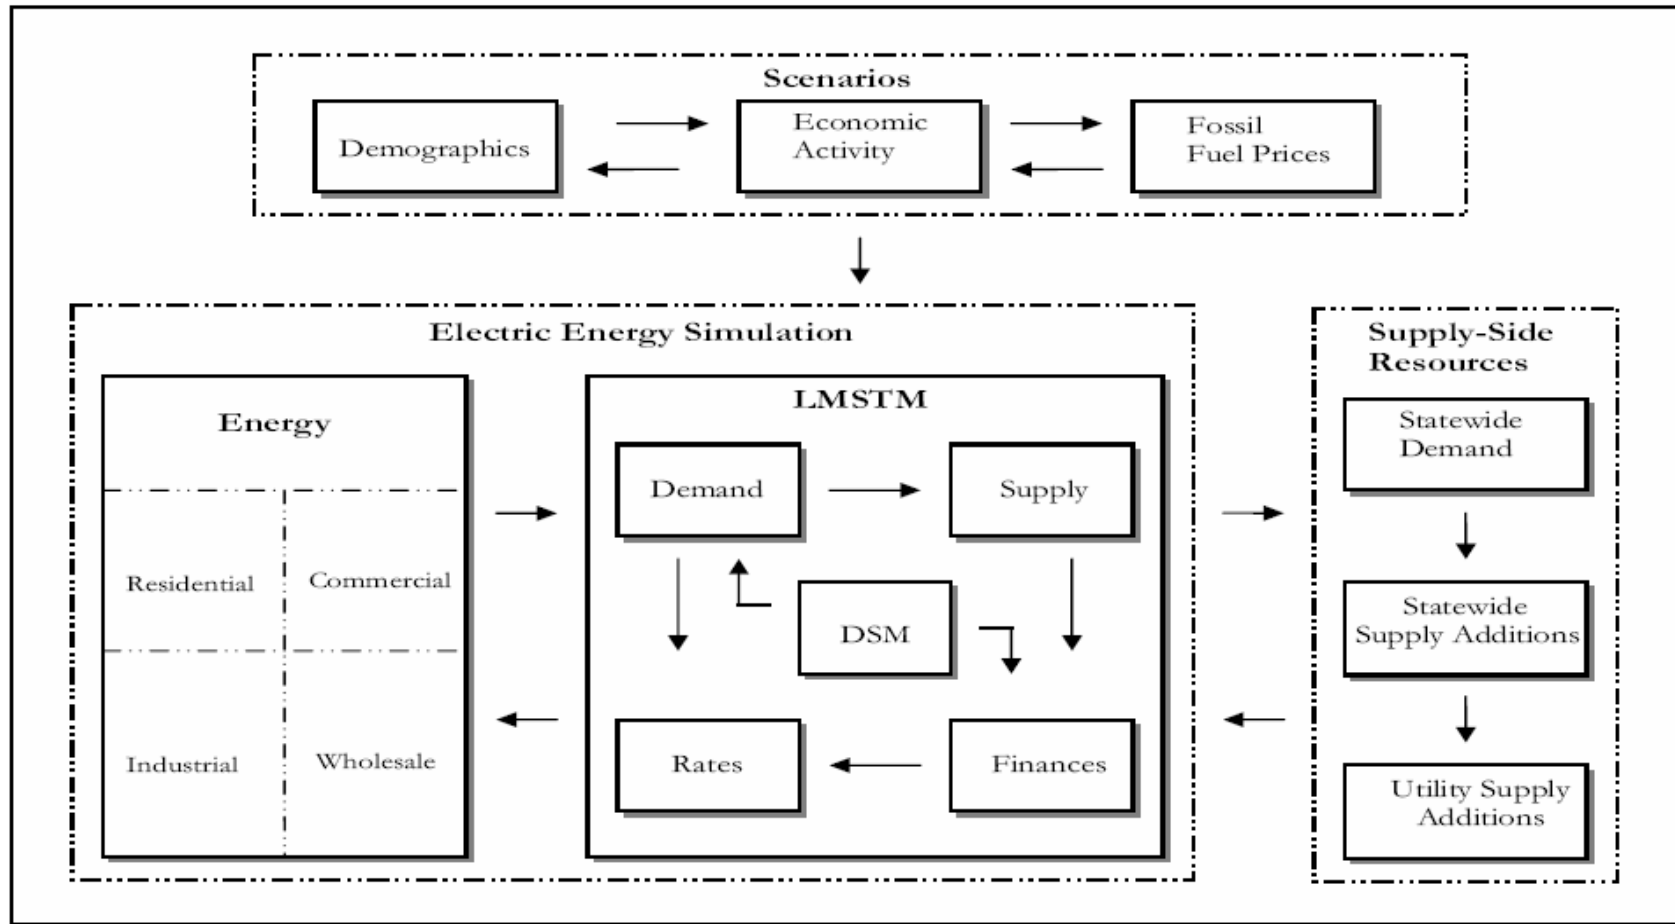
Scenarios

Demographics

Economic Activity

Fossil Fuel Prices

Electric Energy Simulation

Energy

Residential

Commercial

Industrial

Wholesale

LMSTM

Demand

Supply

DSM

Rates

Finances

Supply-Side Resources

Statewide Demand

Statewide Supply Additions

Utility Supply Additions